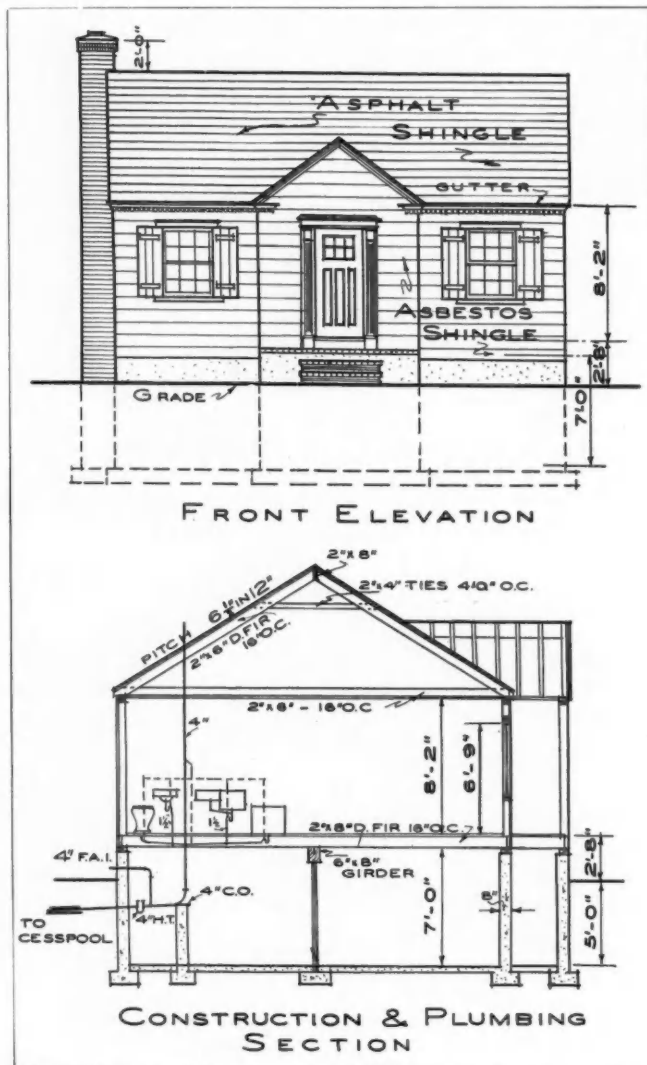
2'-0"

ASPHALT SHINGLE

GUTTER

8'-2"

ASBESTOS SHINGLE

2'-8"

GRADE

7'-0"

FRONT ELEVATION

2"x 8"

2"x 4" TIES 4'-0" O.C.

PITCH $6\frac{1}{2}$" IN 12"

2"x 6" D.FIR 16" O.C.

2"x 6" - 16" O.C.

4"

8'-2"

6'-9"

$1\frac{1}{2}$

$1\frac{1}{2}$

2"x 8" D.FIR 16" O.C.

2'-8"

4" F.A.I.

6"x 8" GIRDER

4" C.O.

TO CESSPOOL

4" H.T.

7'-0"

8"

5'-0"

CONSTRUCTION & PLUMBING SECTION